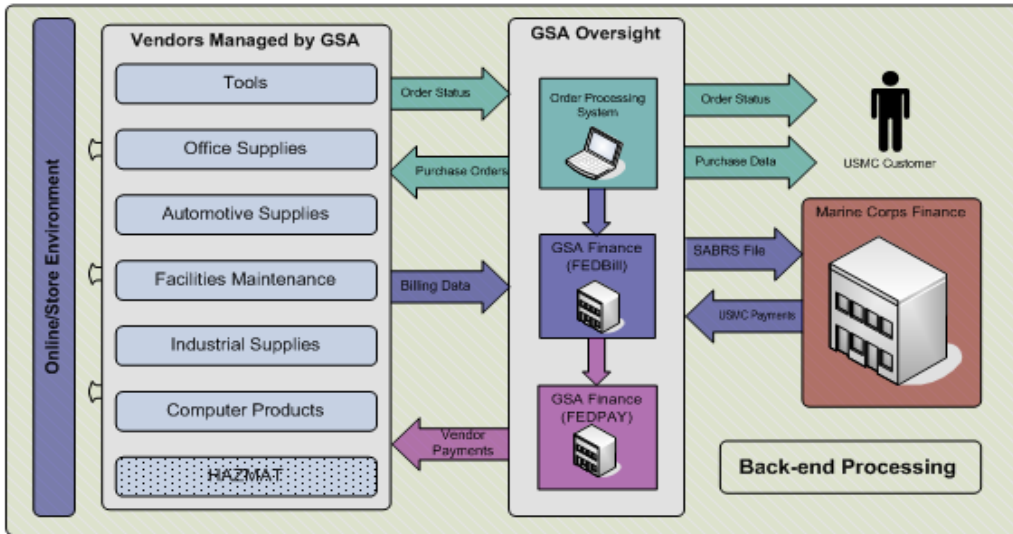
Online/Store Environment

Vendors Managed by GSA

Tools

Office Supplies

Automotive Supplies

Facilities Maintenance

Industrial Supplies

Computer Products

HAZMAT

Order Status

Purchase Orders

Billing Data

Vendor Payments

GSA Oversight

Order Processing System

GSA Finance (FEDBill)

GSA Finance (FEDPAY)

Order Status

Purchase Data

USMC Customer

SABRS File

USMC Payments

Marine Corps Finance

Back-end Processing